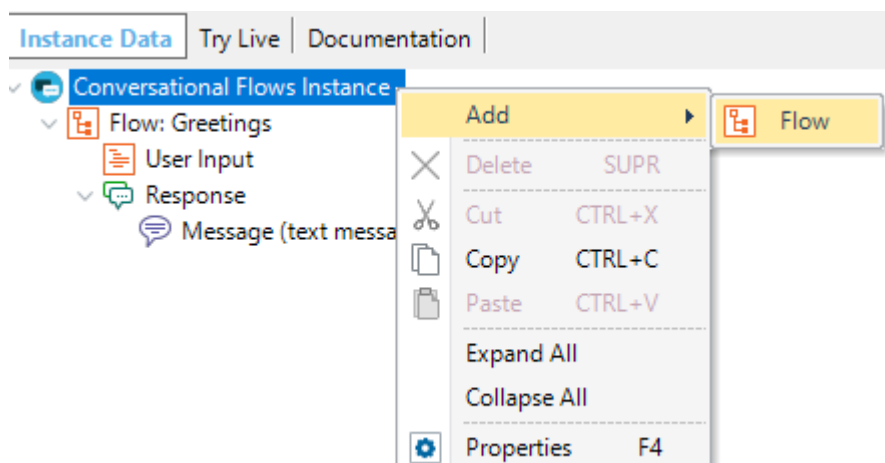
Instance Data | Try Live | Documentation

Conversational Flows Instance
Flow: Greetings
User Input
Response
Message (text messa

Add
Flow
Delete SUPR
Cut CTRL+X
Copy CTRL+C
Paste CTRL+V
Expand All
Collapse All
Properties F4